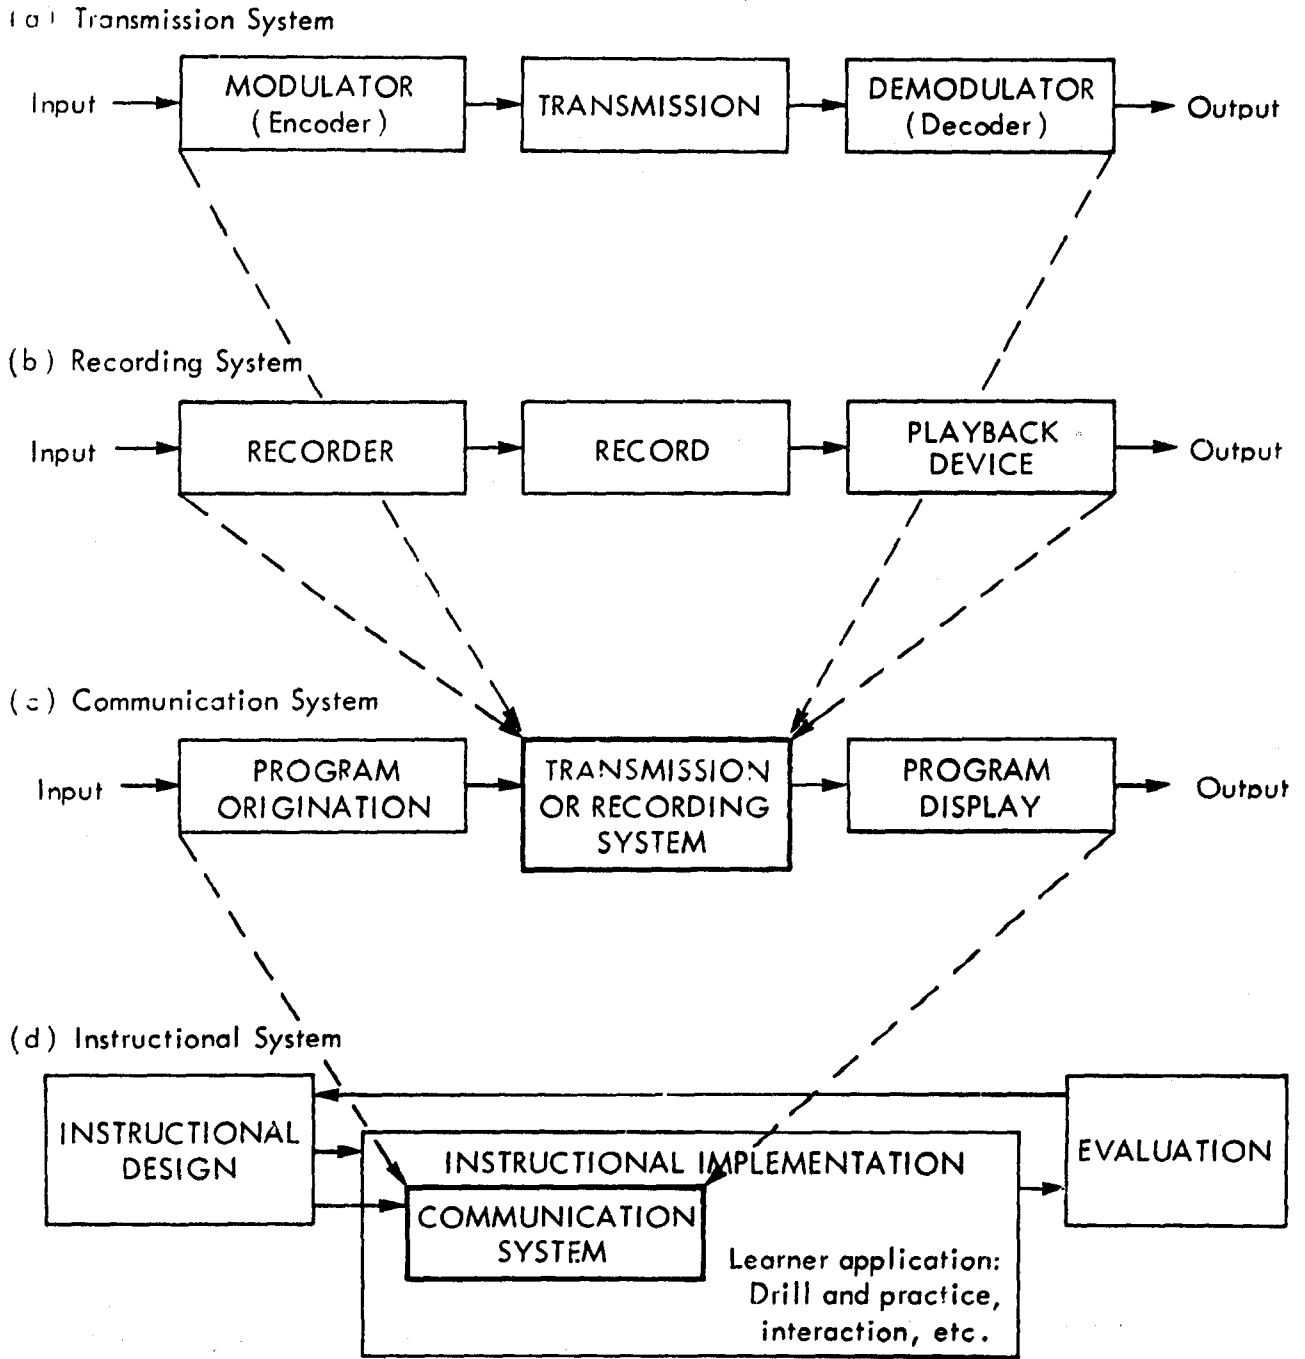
(a) Transmission System

Input → MODULATOR (Encoder) → TRANSMISSION → DEMODULATOR (Decoder) → Output

(b) Recording System

Input → RECORDER → RECORD → PLAYBACK DEVICE → Output

(c) Communication System

Input → PROGRAM ORIGINATION → TRANSMISSION OR RECORDING SYSTEM → PROGRAM DISPLAY → Output

(d) Instructional System

INSTRUCTIONAL DESIGN

INSTRUCTIONAL IMPLEMENTATION

COMMUNICATION SYSTEM

Learner application: Drill and practice, interaction, etc.

EVALUATION